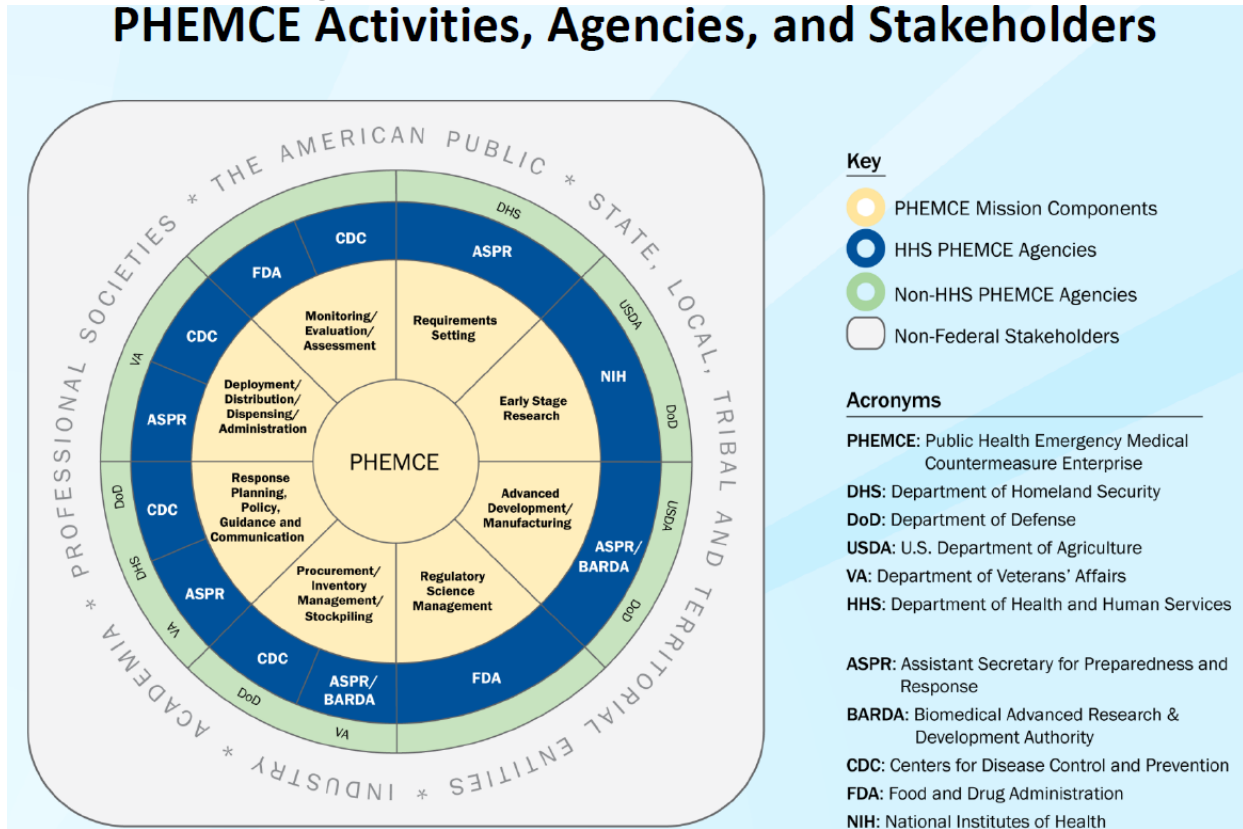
PHEMCE Activities, Agencies, and Stakeholders

THE AMERICAN PUBLIC * STATE, LOCAL, TRIBAL AND TERRITORIAL ENTITIES * INDUSTRY * ACADEMIA * PROFESSIONAL SOCIETIES *

DHS
ASPR
Requirements Setting

USDA
NIH
Early Stage Research
DoD

USDA
ASPR/ BARDA
Advanced Development/ Manufacturing
DoD

FDA
Regulatory Science Management

VA
ASPR/ BARDA
CDC
DoD
Procurement/ Inventory Management/ Stockpiling

VA
ASPR
DHS
CDC
DoD
Response Planning, Policy, Guidance and Communication

VA
ASPR
CDC
Deployment/ Distribution/ Dispensing/ Administration

FDA
CDC
Monitoring/ Evaluation/ Assessment

PHEMCE

Key
PHEMCE Mission Components
HHS PHEMCE Agencies
Non-HHS PHEMCE Agencies
Non-Federal Stakeholders

Acronyms
PHEMCE: Public Health Emergency Medical Countermeasure Enterprise
DHS: Department of Homeland Security
DoD: Department of Defense
USDA: U.S. Department of Agriculture
VA: Department of Veterans' Affairs
HHS: Department of Health and Human Services

ASPR: Assistant Secretary for Preparedness and Response
BARDA: Biomedical Advanced Research & Development Authority
CDC: Centers for Disease Control and Prevention
FDA: Food and Drug Administration
NIH: National Institutes of Health